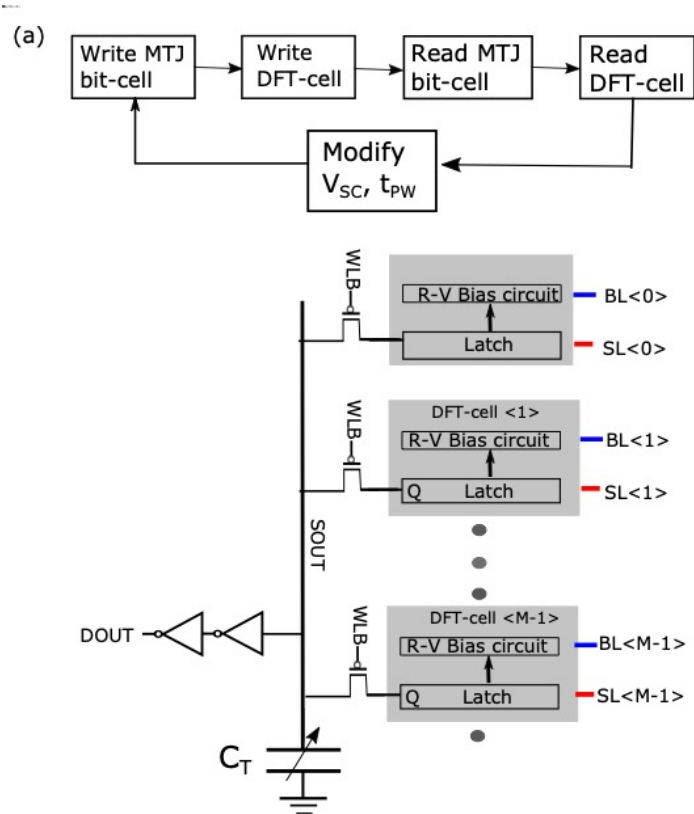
(a)

Write MTJ bit-cell

Write DFT-cell

Read MTJ bit-cell

Read DFT-cell

Modify $V_{SC}$, $t_{PW}$

WLB

R-V Bias circuit

Latch

BL<0>

SL<0>

WLB

DFT-cell <1>

R-V Bias circuit

Q Latch

BL<1>

SL<1>

SOUT

WLB

DFT-cell <M-1>

R-V Bias circuit

Q Latch

BL<M-1>

SL<M-1>

DOUT

$C_T$